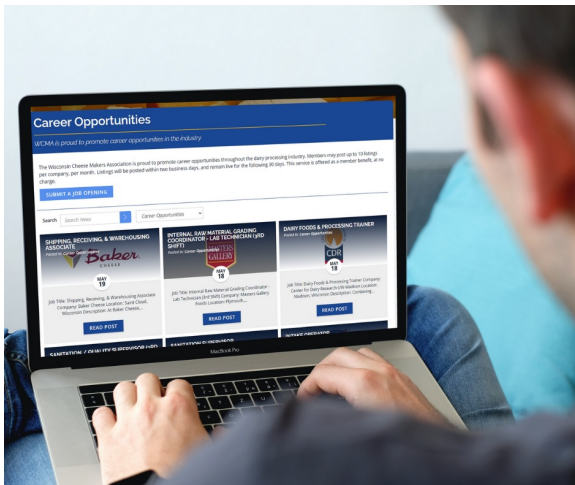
Career Opportunities

WCMA is proud to promote career opportunities in the industry

The Wisconsin Cheese Makers Association is proud to promote career opportunities throughout the dairy processing industry. Members may post up to 10 listings per company, per month. Listings will be posted within two business days, and remain live for the following 30 days. This service is offered as a member benefit, at no charge.

SUBMIT A JOB OPENING

Search Search News Career Opportunities

SHIPPING, RECEIVING, & WAREHOUSING ASSOCIATE
Posted in: Career Opportunities
Baker CHEESE
MAY 19
Job Title: Shipping, Receiving, & Warehousing Associate Company: Baker Cheese Location: Saint Cloud, Wisconsin Description: At Baker Cheese...
READ POST

INTERNAL RAW MATERIAL GRADING COORDINATOR – LAB TECHNICIAN (3RD SHIFT)
Posted in: Career Opportunities
MASTERS GALLERY
MAY 18
Job Title: Internal Raw Material Grading Coordinator – Lab Technician (3rd Shift) Company: Masters Gallery Foods Location: Plymouth...
READ POST

DAIRY FOODS & PROCESSING TRAINER
Posted in: Career Opportunities
CDR
MAY 18
Job Title: Dairy Foods & Processing Trainer Company: Center for Dairy Research (UW-Madison) Location: Madison, Wisconsin Description: Combining...
READ POST

SANITATION / QUALITY SUPERVISOR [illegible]

SANITATION SUPERVISOR

INTAKE OPERATOR

MacBook Pro